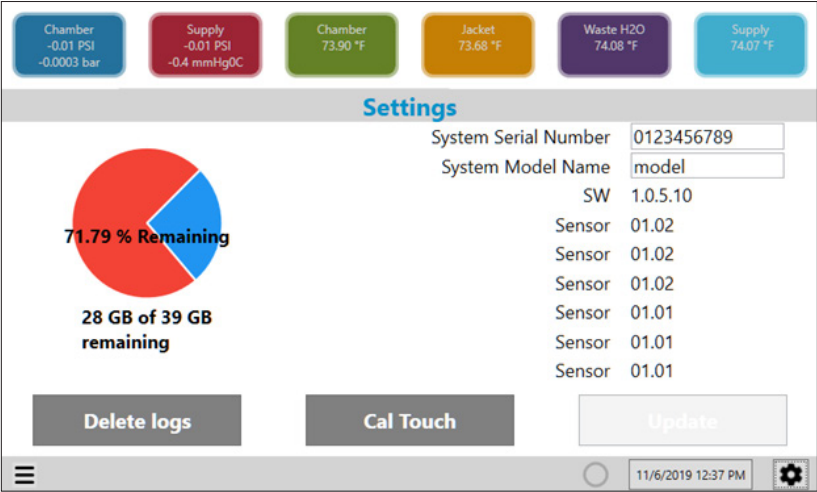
Chamber
-0.01 PSI
-0.0003 bar

Supply
-0.01 PSI
-0.4 mmHg0C

Chamber
73.90 °F

Jacket
73.68 °F

Waste H2O
74.08 °F

Supply
74.07 °F

Settings

71.79 % Remaining

28 GB of 39 GB remaining

| | |
|---|---|
| System Serial Number | 0123456789 |
| System Model Name | model |
| SW | 1.0.5.10 |
| Sensor | 01.02 |
| Sensor | 01.02 |
| Sensor | 01.02 |
| Sensor | 01.01 |
| Sensor | 01.01 |
| Sensor | 01.01 |

Delete logs

Cal Touch

Update

11/6/2019 12:37 PM